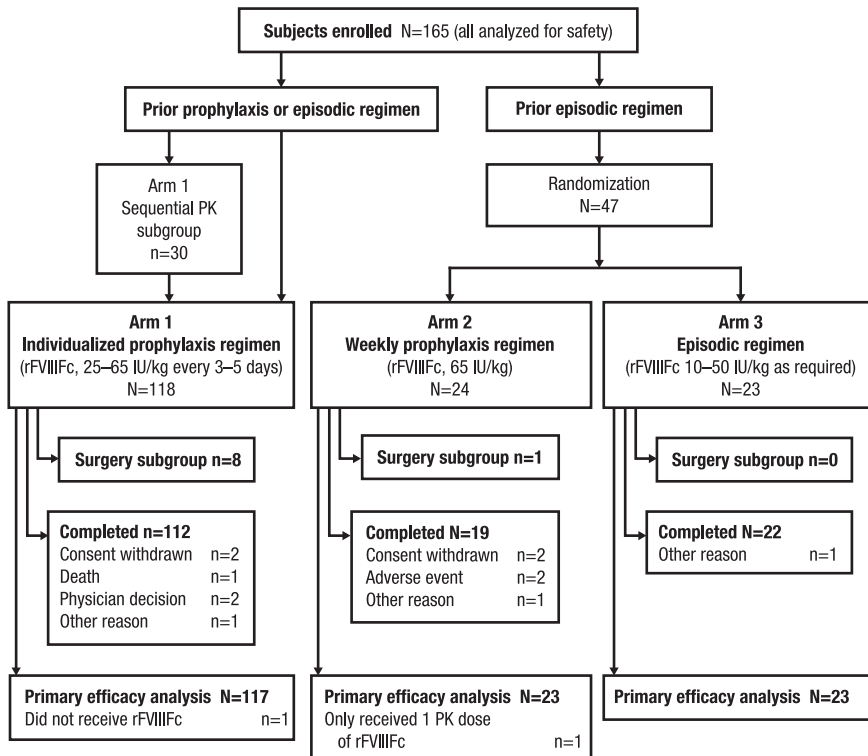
Subjects enrolled N=165 (all analyzed for safety)

Prior prophylaxis or episodic regimen

Prior episodic regimen

Arm 1
Sequential PK subgroup
n=30

Randomization
N=47

Arm 1
Individualized prophylaxis regimen
(rFVIIIFc, 25–65 IU/kg every 3–5 days)
N=118

Arm 2
Weekly prophylaxis regimen
(rFVIIIFc, 65 IU/kg)
N=24

Arm 3
Episodic regimen
(rFVIIIFc 10–50 IU/kg as required)
N=23

Surgery subgroup n=8

Surgery subgroup n=1

Surgery subgroup n=0

Completed n=112
Consent withdrawn n=2
Death n=1
Physician decision n=2
Other reason n=1

Completed N=19
Consent withdrawn n=2
Adverse event n=2
Other reason n=1

Completed N=22
Other reason n=1

Primary efficacy analysis N=117
Did not receive rFVIIIFc n=1

Primary efficacy analysis N=23
Only received 1 PK dose of rFVIIIFc n=1

Primary efficacy analysis N=23